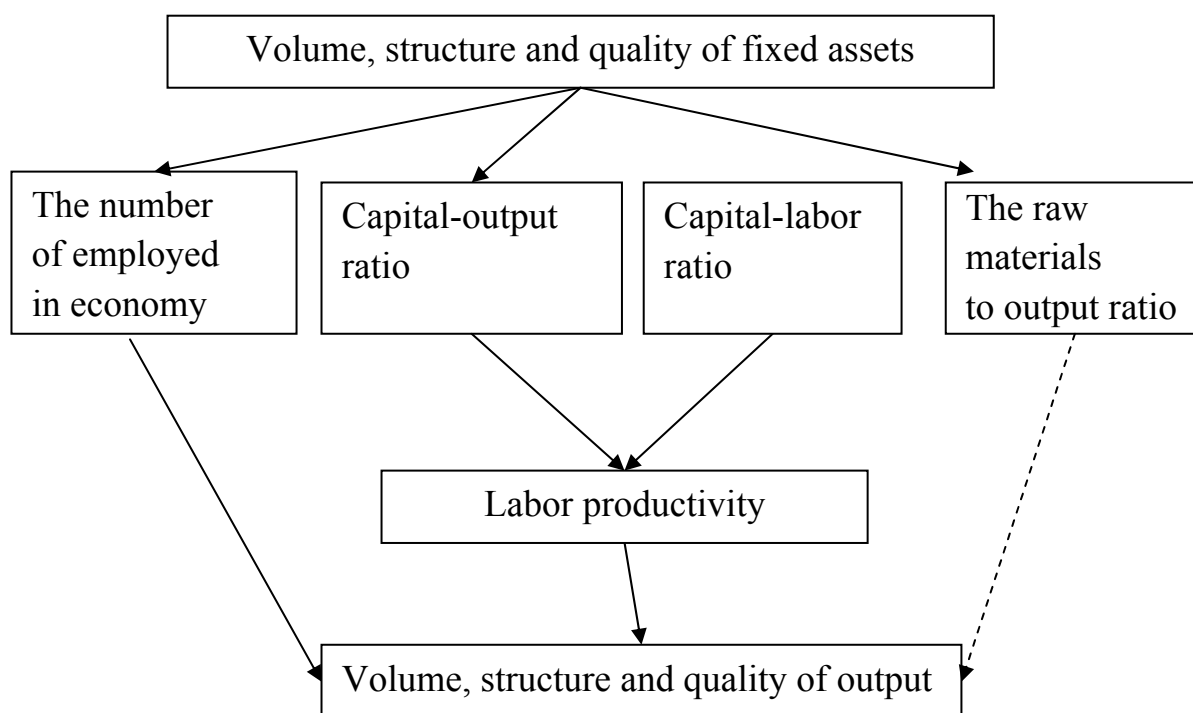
Volume, structure and quality of fixed assets

The number of employed in economy

Capital-output ratio

Capital-labor ratio

The raw materials to output ratio

Labor productivity

Volume, structure and quality of output